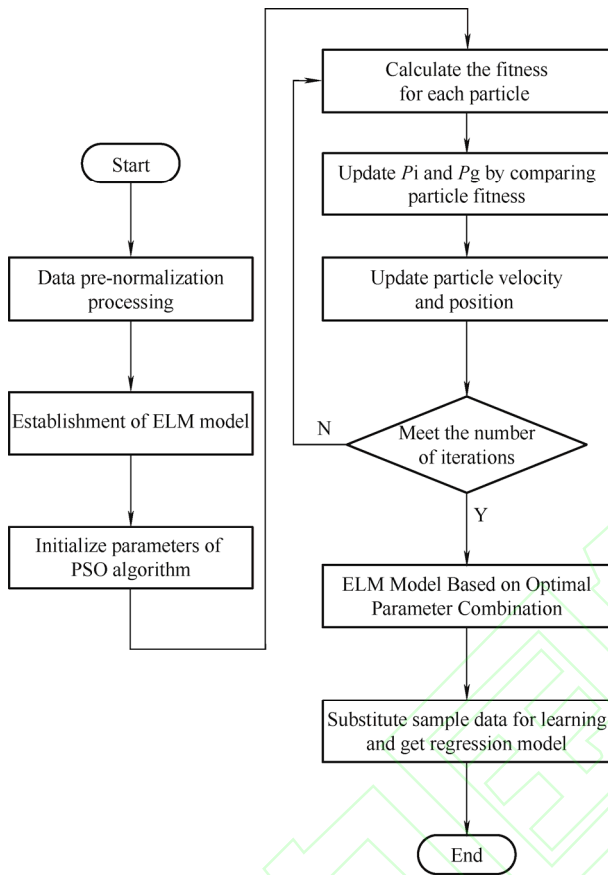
Start

Data pre-normalization processing

Establishment of ELM model

Initialize parameters of PSO algorithm

Calculate the fitness for each particle

Update $P$i and $P$g by comparing particle fitness

Update particle velocity and position

Meet the number of iterations

N

Y

ELM Model Based on Optimal Parameter Combination

Substitute sample data for learning and get regression model

End